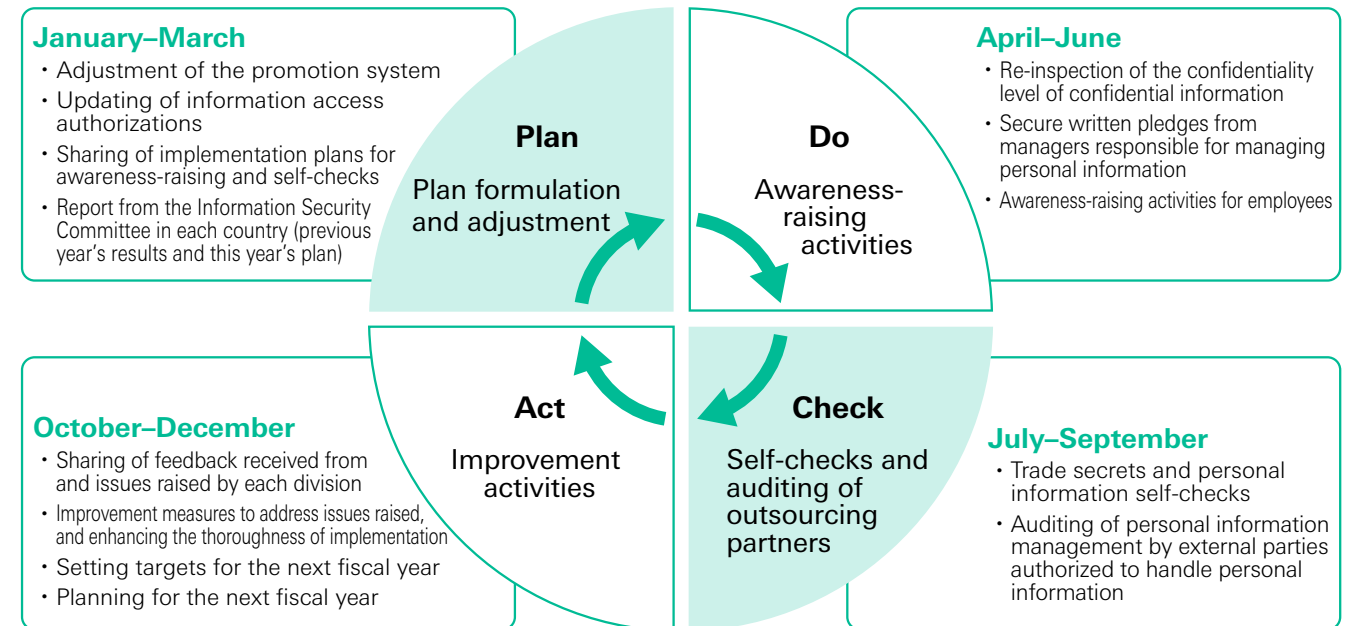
January–March
・Adjustment of the promotion system
・Updating of information access authorizations
・Sharing of implementation plans for awareness-raising and self-checks
・Report from the Information Security Committee in each country (previous year's results and this year's plan)

Plan
Plan formulation and adjustment

Do
Awareness-raising activities

April–June
・Re-inspection of the confidentiality level of confidential information
・Secure written pledges from managers responsible for managing personal information
・Awareness-raising activities for employees

October–December
・Sharing of feedback received from and issues raised by each division
・Improvement measures to address issues raised, and enhancing the thoroughness of implementation
・Setting targets for the next fiscal year
・Planning for the next fiscal year

Act
Improvement activities

Check
Self-checks and auditing of outsourcing partners

July–September
・Trade secrets and personal information self-checks
・Auditing of personal information management by external parties authorized to handle personal information